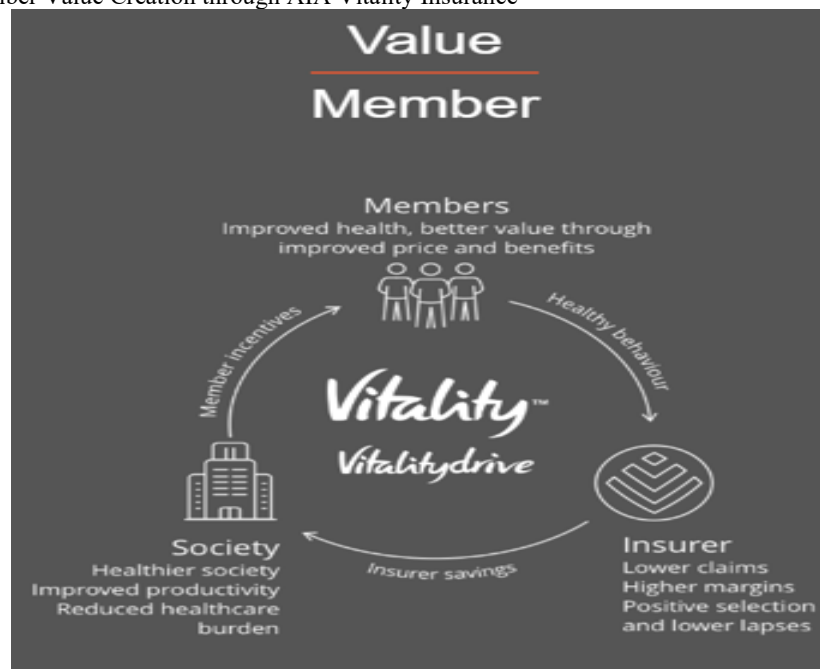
ber Value Creation through AIA Vitality Insurance

Value

Member

Members
Improved health, better value through improved price and benefits

Healthy behaviour

Member incentives

Vitality™

Vitalitydrive

Society
Healthier society
Improved productivity
Reduced healthcare burden

Insurer savings

Insurer
Lower claims
Higher margins
Positive selection and lower lapses